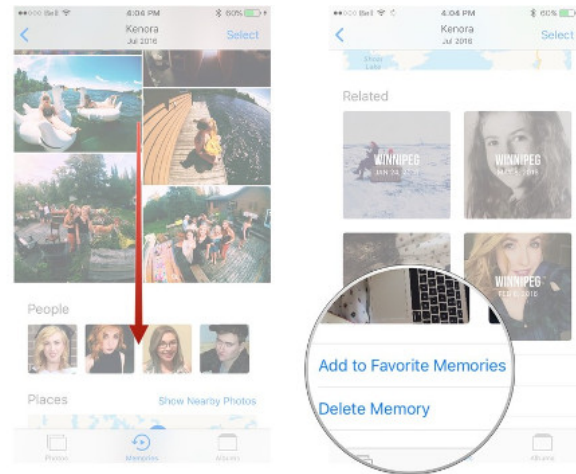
●●○○○ Bell
4:04 PM
60%
Kenora
Jul 2016
Select

People

Places
Show Nearby Photos

Photos
Memories
Albums

●●○○○ Bell
4:04 PM
60%
Kenora
Jul 2016
Select

Related

WINNIPEG
JAN 24, 2016

WINNIPEG
MAY 6, 2016

WINNIPEG
FEB 6, 2016

Add to Favorite Memories

Delete Memory

Albums